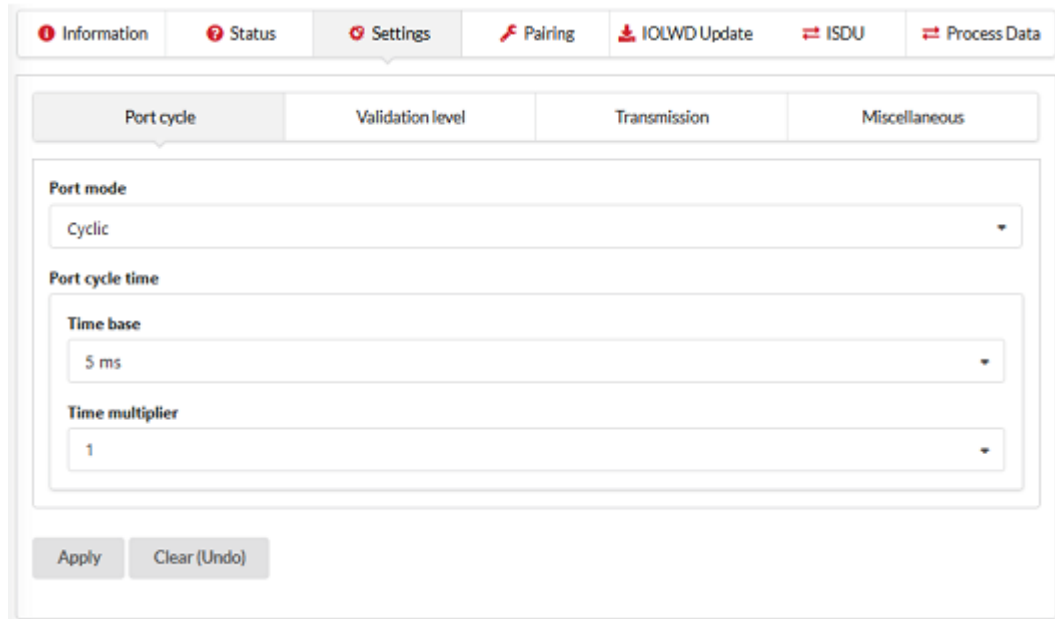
Information | Status | Settings | Pairing | IOLWD Update | ISDU | Process Data

Port cycle | Validation level | Transmission | Miscellaneous

Port mode

Cyclic

Port cycle time

Time base

5 ms

Time multiplier

1

Apply | Clear (Undo)